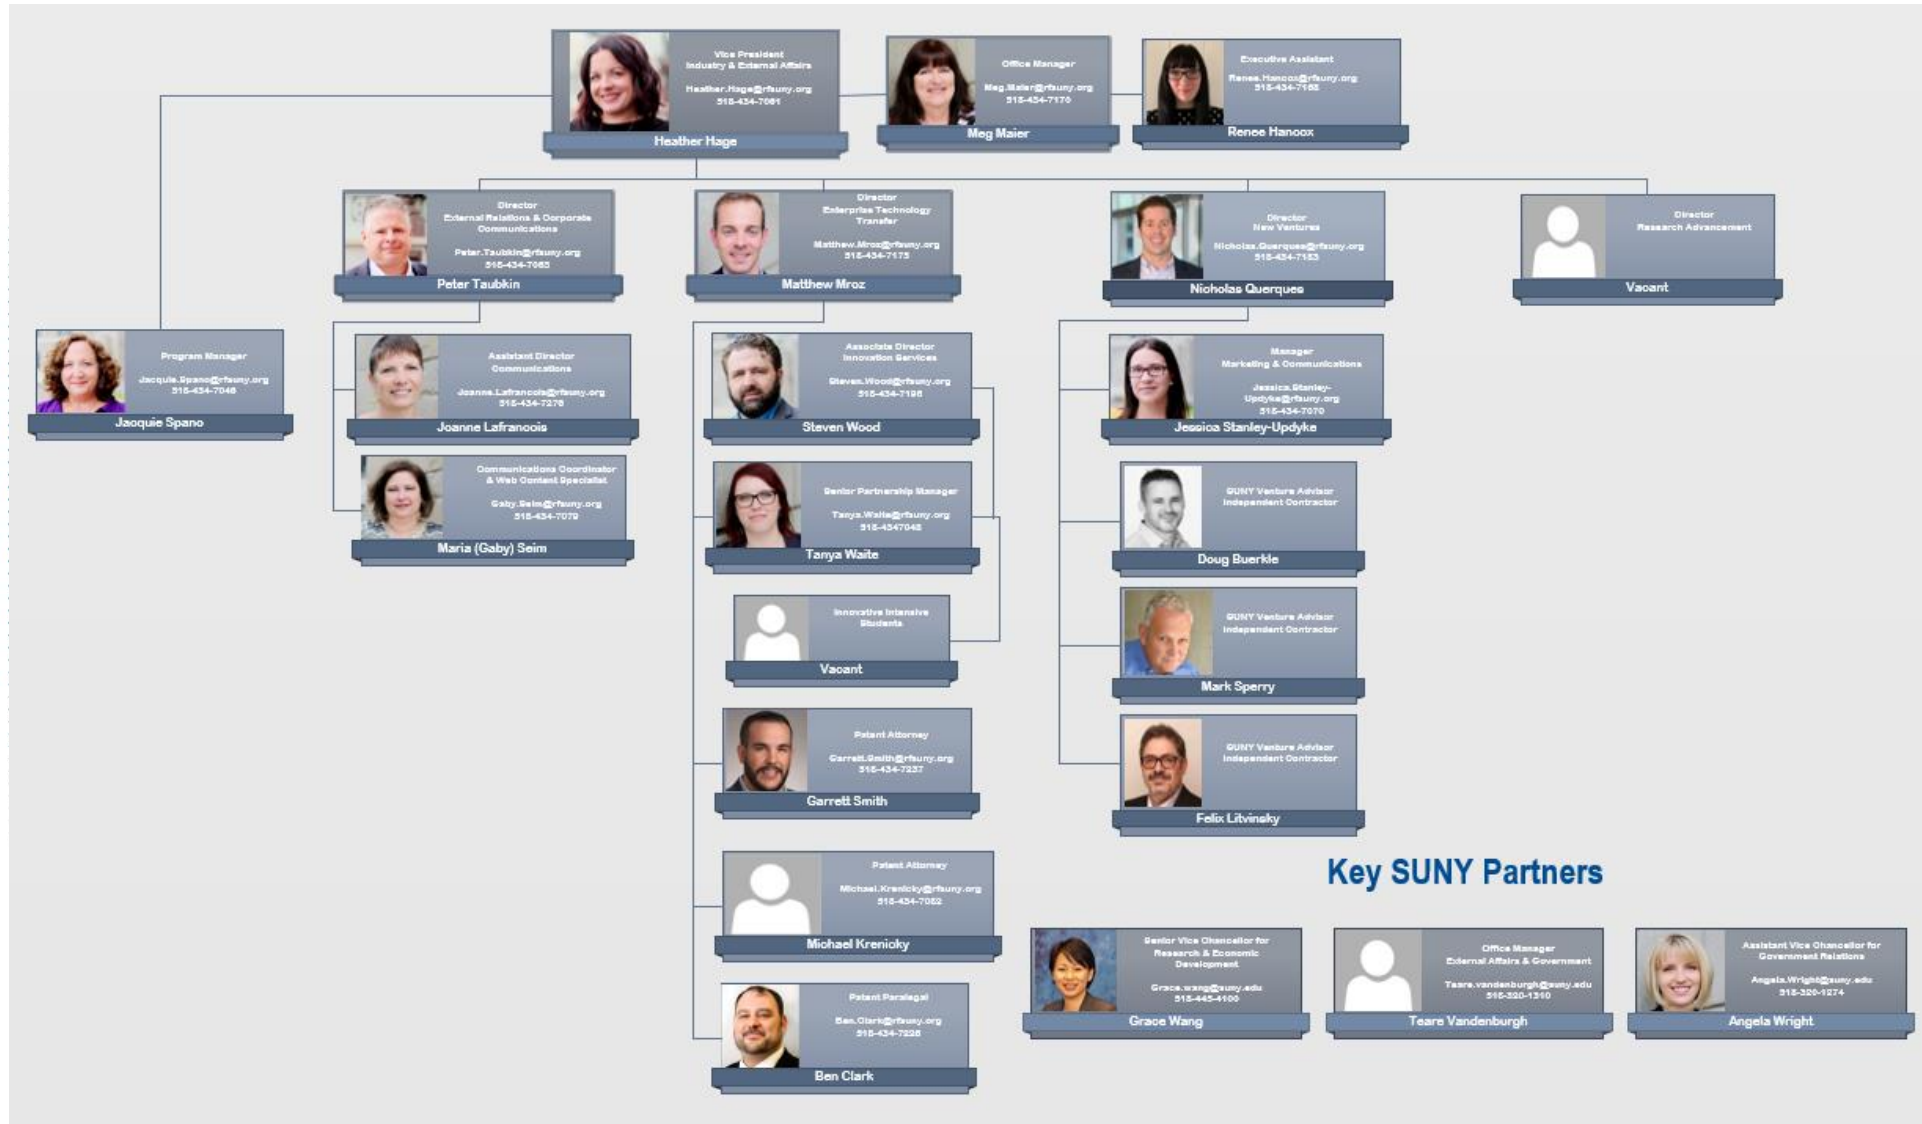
Vice President
Industry & External Affairs
Heather.Hage@rfsuny.org
518-434-7061
Heather Hage

Office Manager
Meg.Maier@rfsuny.org
518-434-7170
Meg Maier

Executive Assistant
Renee.Hancox@rfsuny.org
518-434-7168
Renee Hancox

Director
External Relations & Corporate Communications
Peter.Taubkin@rfsuny.org
518-434-7065
Peter Taubkin

Director
Enterprise Technology Transfer
Matthew.Mroz@rfsuny.org
518-434-7175
Matthew Mroz

Director
New Ventures
Nicholas.Querques@rfsuny.org
518-434-7153
Nicholas Querques

Director
Research Advancement
Vacant

Program Manager
Jacquie.Spano@rfsuny.org
518-434-7046
Jacquie Spano

Assistant Director
Communications
Joanne.Lafrancois@rfsuny.org
518-434-7276
Joanne Lafrancois

Communications Coordinator & Web Content Specialist
Gaby.Seim@rfsuny.org
518-434-7079
Maria (Gaby) Seim

Associate Director
Innovation Services
Steven.Wood@rfsuny.org
518-434-7196
Steven Wood

Senior Partnership Manager
Tanya.Waite@rfsuny.org
5184347048
Tanya Waite

Innovative Intensive Students
Vacant

Patent Attorney
Garrett.Smith@rfsuny.org
518-434-7237
Garrett Smith

Patent Attorney
Michael.Krenicky@rfsuny.org
518-434-7062
Michael Krenicky

Patent Paralegal
Ben.Clark@rfsuny.org
518-434-7226
Ben Clark

Manager
Marketing & Communications
Jessica.Stanley-Updyke@rfsuny.org
518-434-7070
Jessica Stanley-Updyke

SUNY Venture Advisor
Independent Contractor
Doug Buerkle

SUNY Venture Advisor
Independent Contractor
Mark Sperry

SUNY Venture Advisor
Independent Contractor
Felix Litvinsky

Key SUNY Partners

Senior Vice Chancellor for Research & Economic Development
Grace.wang@suny.edu
518-445-4100
Grace Wang

Office Manager
External Affairs & Government
Teare.vandenburgh@suny.edu
518-320-1310
Teare Vandenburgh

Assistant Vice Chancellor for Government Relations
Angela.Wright@suny.edu
518-320-1274
Angela Wright